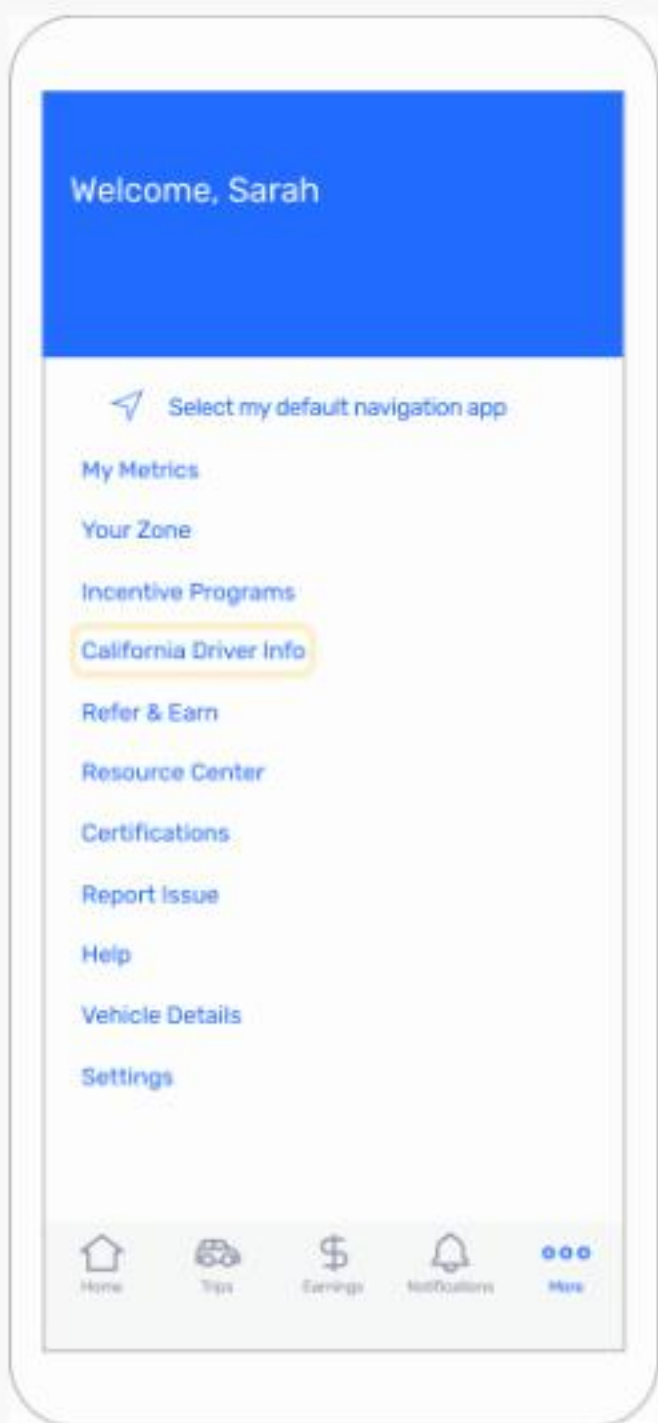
Welcome, Sarah

Select my default navigation app

My Metrics

Your Zone

Incentive Programs

California Driver Info

Refer & Earn

Resource Center

Certifications

Report Issue

Help

Vehicle Details

Settings

Home

Trips

Earnings

Notifications

More